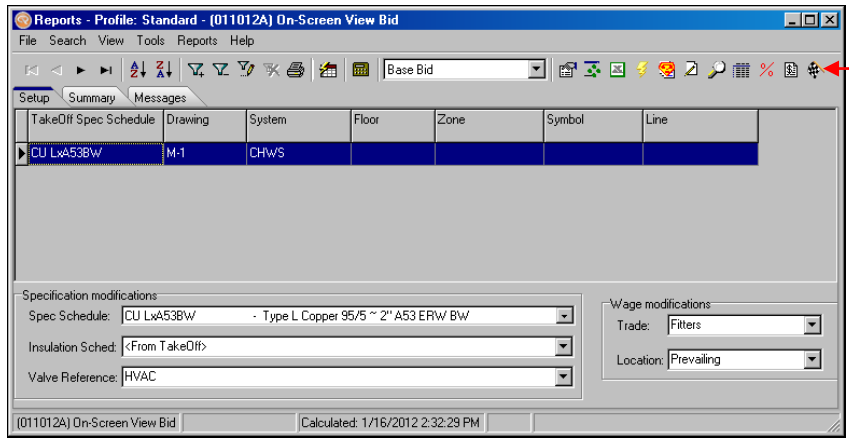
Reports - Profile: Standard - (011012A) On-Screen View Bid

File Search View Tools Reports Help

Base Bid

Setup Summary Messages

| TakeOff Spec Schedule | Drawing | System | Floor | Zone | Symbol | Line |
|---|---|---|---|---|---|---|
| CU LxA53BW | M-1 | CHWS | | | | |

Specification modifications

Spec Schedule: CU LxA53BW - Type L Copper 95/5 ~ 2" A53 ERW BW

Insulation Sched: <From TakeOff>

Valve Reference: HVAC

Wage modifications

Trade: Fitters

Location: Prevailing

(011012A) On-Screen View Bid Calculated: 1/16/2012 2:32:29 PM